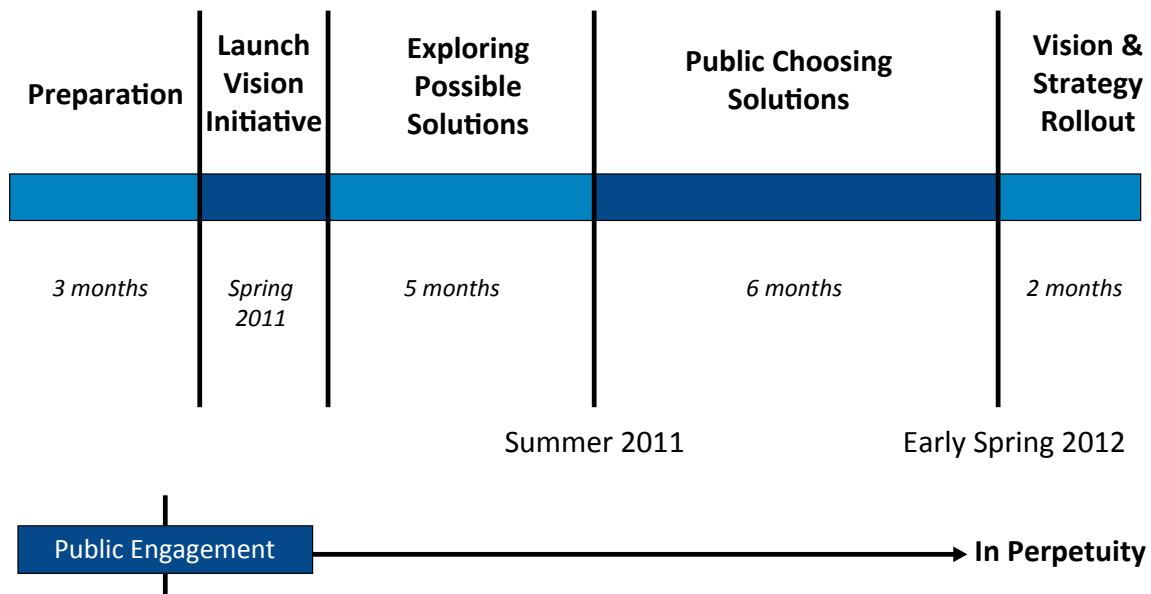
Preparation

Launch Vision Initiative

Exploring Possible Solutions

Public Choosing Solutions

Vision & Strategy Rollout

3 months

Spring 2011

5 months

6 months

2 months

Summer 2011

Early Spring 2012

Public Engagement

In Perpetuity